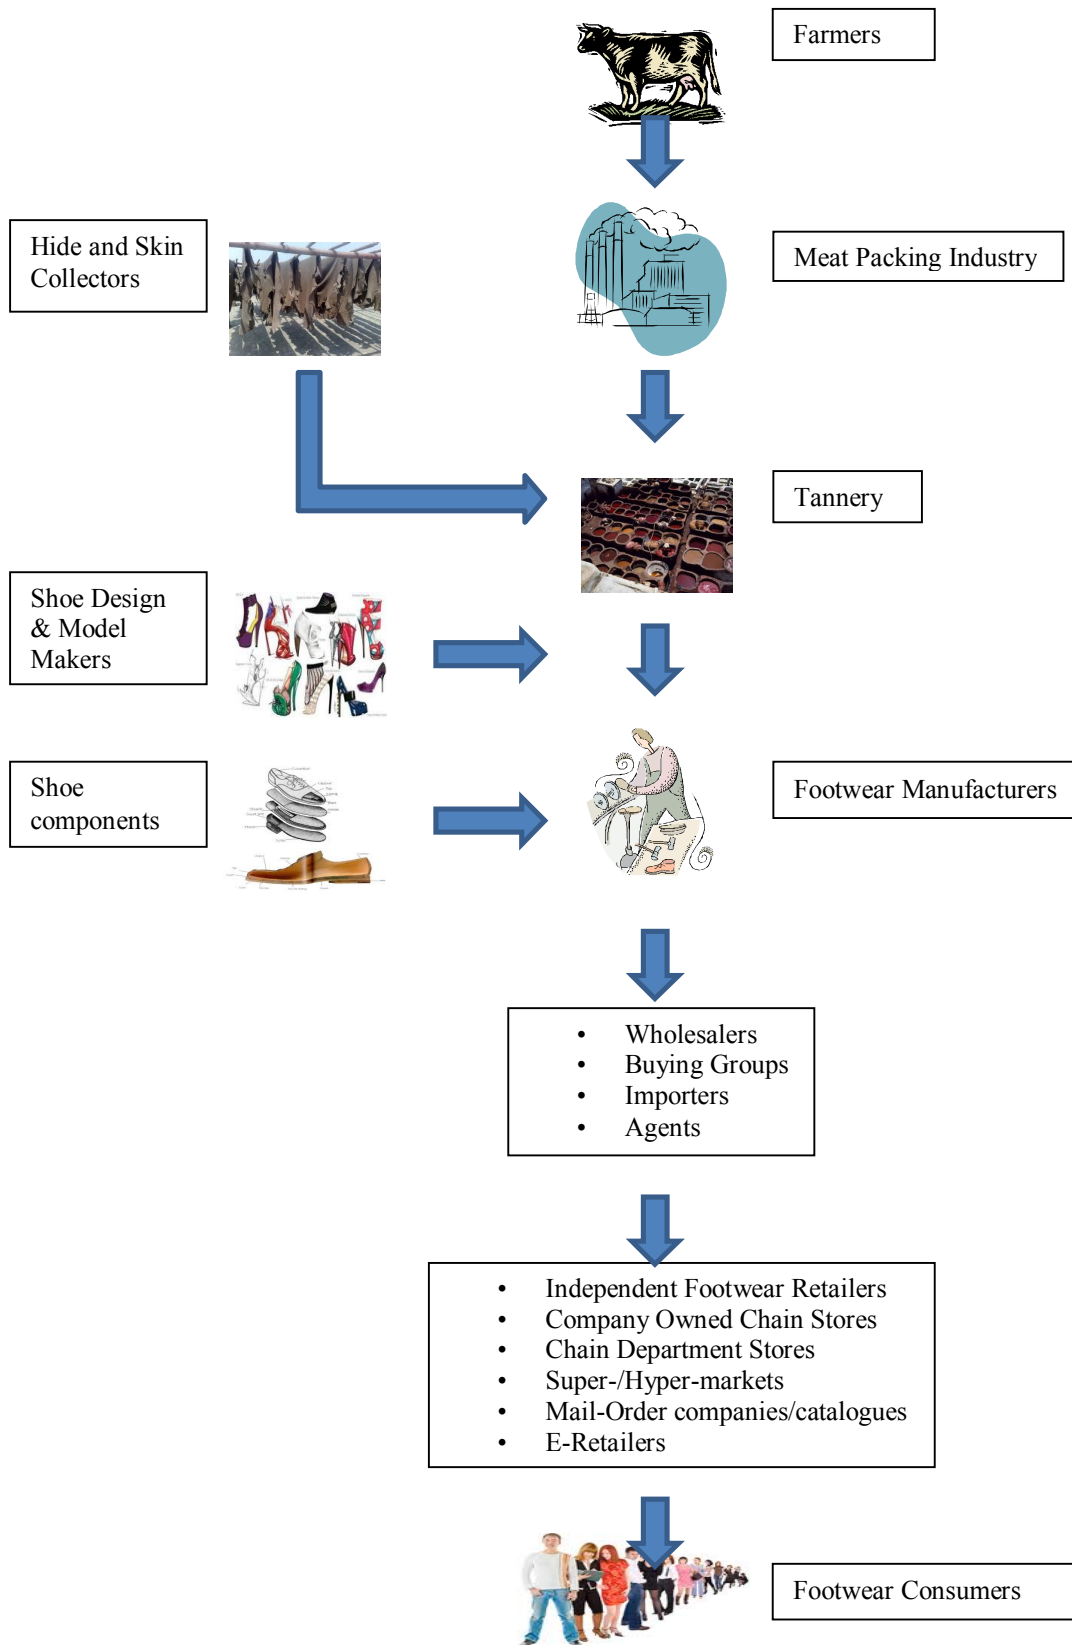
Farmers

Hide and Skin Collectors

Meat Packing Industry

Tannery

Shoe Design & Model Makers

Shoe components

Footwear Manufacturers

- Wholesalers
- Buying Groups
- Importers
- Agents

- Independent Footwear Retailers
- Company Owned Chain Stores
- Chain Department Stores
- Super-/Hyper-markets
- Mail-Order companies/catalogues
- E-Retailers

Footwear Consumers